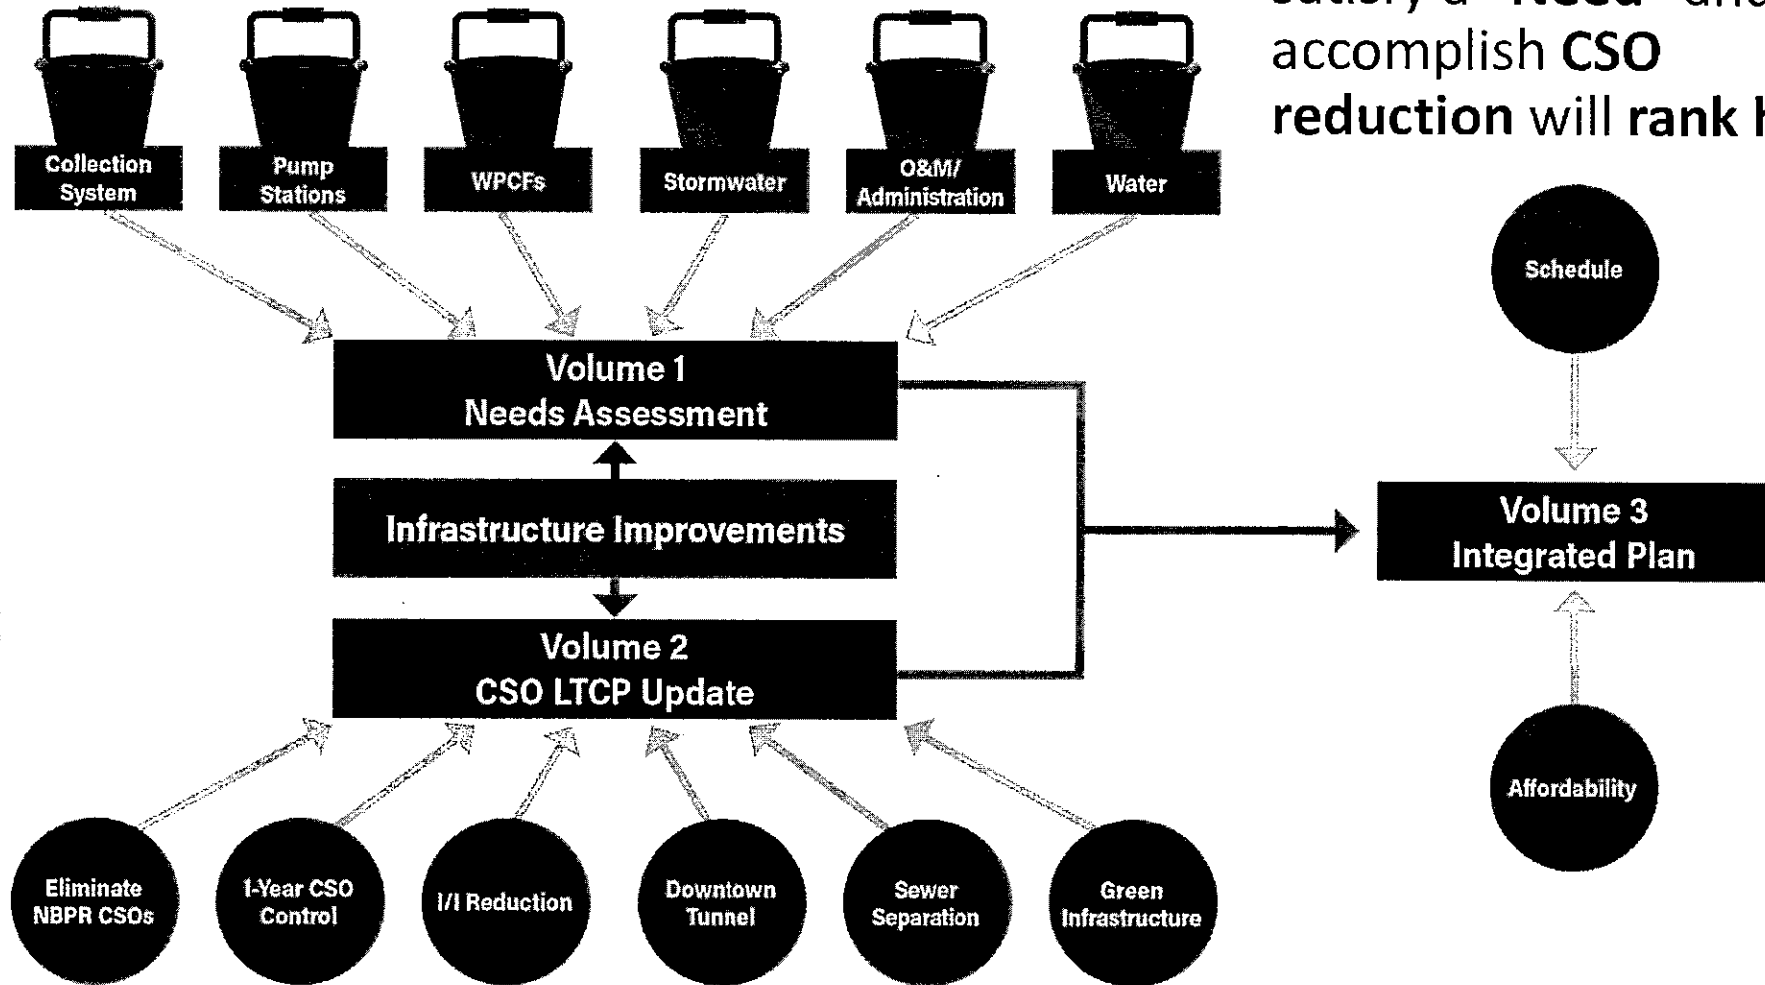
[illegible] "Need" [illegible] accomplish CSO reduction will rank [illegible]

Collection System

Pump Stations

WPCFs

Stormwater

O&M/ Administration

Water

Volume 1
Needs Assessment

Infrastructure Improvements

Volume 2
CSO LTCP Update

Schedule

Volume 3
Integrated Plan

Affordability

Eliminate NBPR CSOs

1-Year CSO Control

I/I Reduction

Downtown Tunnel

Sewer Separation

Green Infrastructure